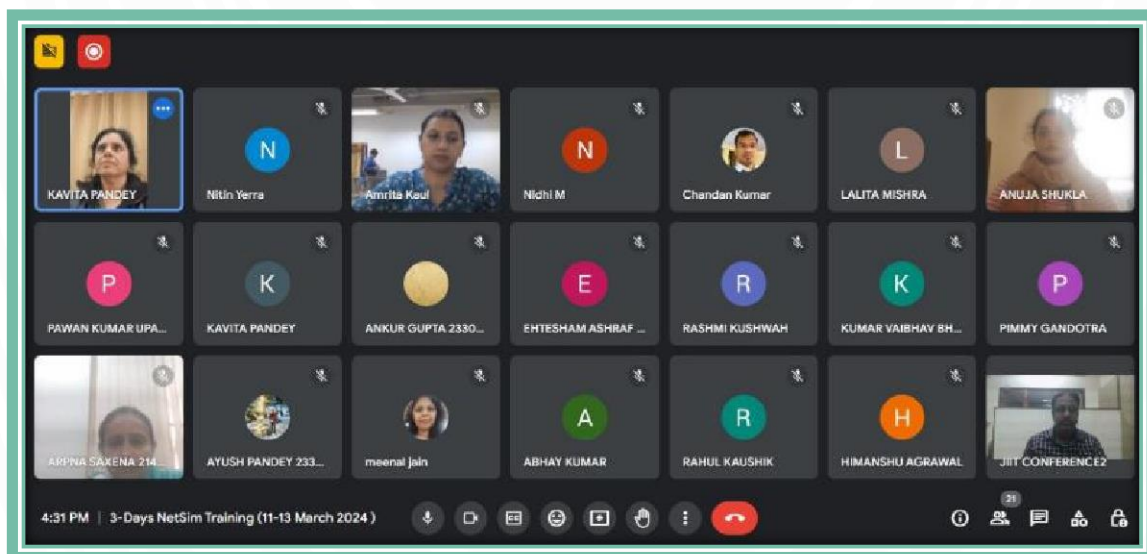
KAVITA PANDEY

N
Nitin Yerra

Amrita Kaul

N
Nidhi M

Chandan Kumar

L
LALITA MISHRA

ANUJA SHUKLA

P
PAWAN KUMAR UPA...

K
KAVITA PANDEY

ANKUR GUPTA 2330...

E
EHTESHAM ASHRAF ...

R
RASHMI KUSHWAH

K
KUMAR VAIBHAV BH...

P
PIMMY GANDOTRA

ARPNA SAXENA 214...

AYUSH PANDEY 233...

meenal jain

A
ABHAY KUMAR

R
RAHUL KAUSHIK

H
HIMANSHU AGRAWAL

JIIT CONFERENCE2

4:31 PM | 3-Days NetSim Training (11-13 March 2024)

21